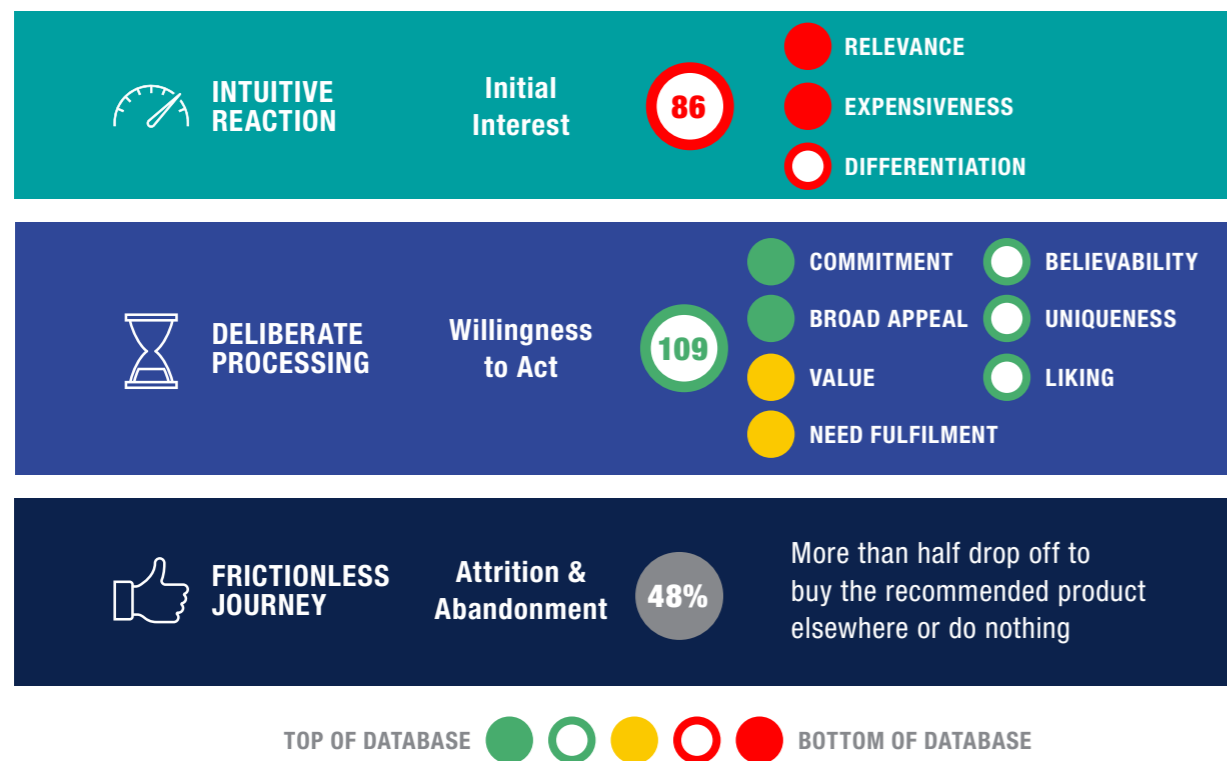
INTUITIVE REACTION

Initial Interest

86

RELEVANCE

EXPENSIVENESS

DIFFERENTIATION

DELIBERATE PROCESSING

Willingness to Act

109

COMMITMENT

BROAD APPEAL

VALUE

NEED FULFILMENT

BELIEVABILITY

UNIQUENESS

LIKING

FRICTIONLESS JOURNEY

Attrition & Abandonment

48%

More than half drop off to buy the recommended product elsewhere or do nothing

TOP OF DATABASE

BOTTOM OF DATABASE